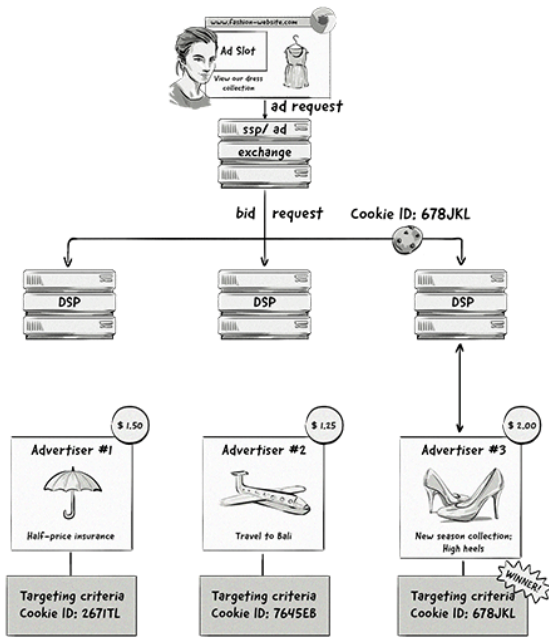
www.fashion-website.com

Ad Slot

View our dress collection

ad request

ssp/ ad

exchange

bid request

Cookie ID: 678JKL

DSP

DSP

DSP

$ 1.50

Advertiser #1

Half-price insurance

$ 1.25

Advertiser #2

Travel to Bali

$ 2.00

Advertiser #3

New season collection; High heels

Targeting criteria
Cookie ID: 267ITL

Targeting criteria
Cookie ID: 7645EB

WINNER!

Targeting criteria
Cookie ID: 678JKL